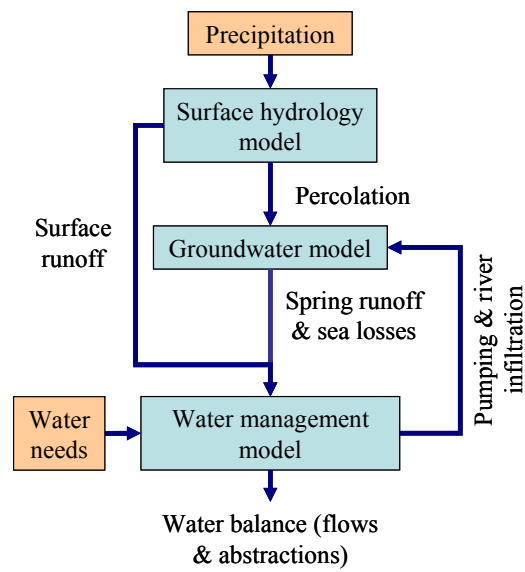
Precipitation

Surface hydrology model

Percolation

Surface runoff

Groundwater model

Spring runoff & sea losses

Pumping & river infiltration

Water needs

Water management model

Water balance (flows & abstractions)